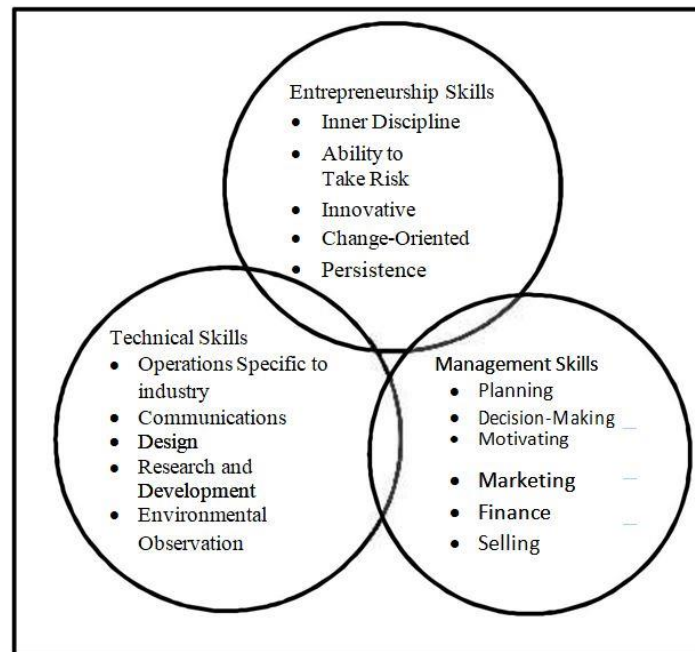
Entrepreneurship Skills
- Inner Discipline
- Ability to Take Risk
- Innovative
- Change-Oriented
- Persistence

Technical Skills
- Operations Specific to industry
- Communications
- Design
- Research and Development
- Environmental Observation

Management Skills
- Planning
- Decision-Making
- Motivating
- Marketing
- Finance
- Selling